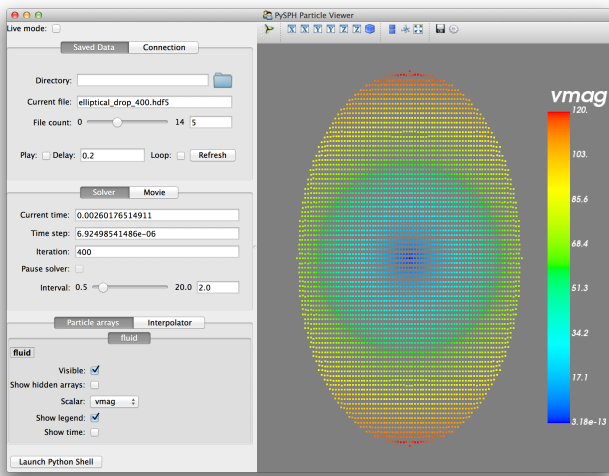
PySPH Particle Viewer

Live mode:

Saved Data | Connection

Directory:
Current file: elliptical_drop_400.hdf5
File count: 0 14 5

Play: Delay: 0.2 Loop: Refresh

Solver | Movie

Current time: 0.00260176514911
Time step: 6.92498541486e-06
Iteration: 400
Pause solver:
Interval: 0.5 20.0 2.0

Particle arrays | Interpolator
fluid
fluid
Visible:
Show hidden arrays:
Scalar: vmag
Show legend:
Show time:

Launch Python Shell

vmag
120.
103.
85.6
68.4
51.3
34.2
17.1
3.18e-13